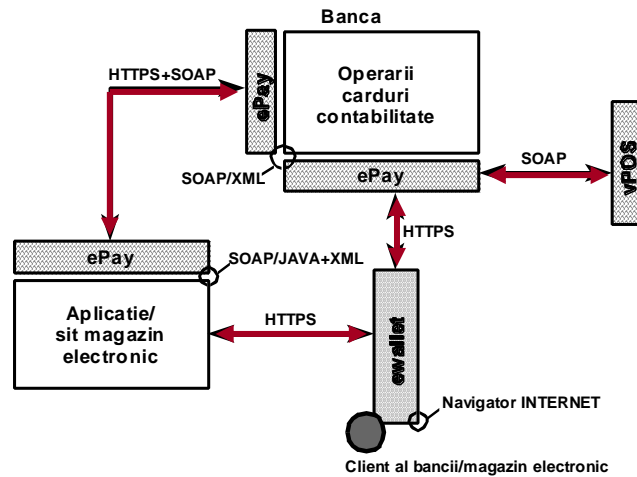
Banca

HTTPS+SOAP

ePay

Operarii carduri contabilitate

SOAP/XML

ePay

SOAP

vPOS

HTTPS

ePay

SOAP/JAVA+XML

Aplicatie/ sit magazin electronic

HTTPS

ewallet

Navigator INTERNET

Client al bancii/magazin electronic